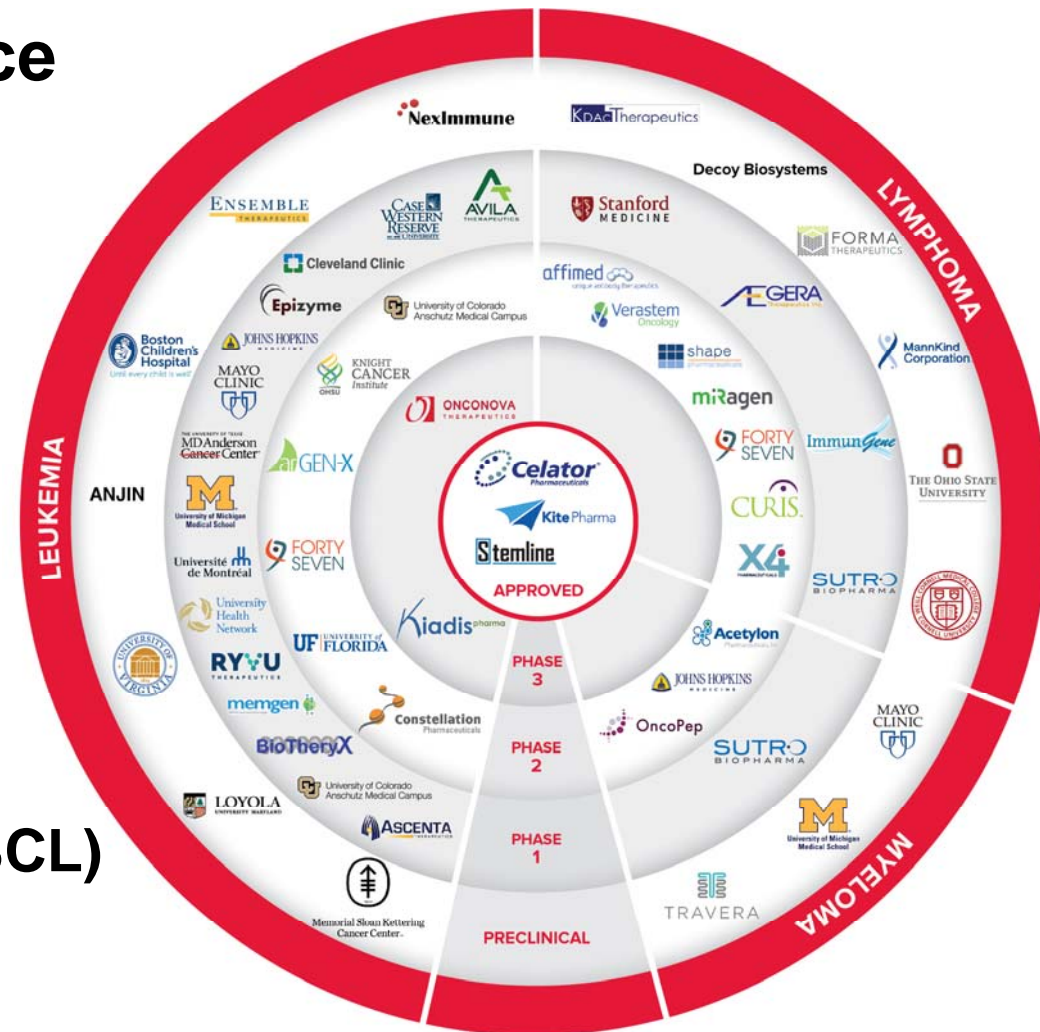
ce

CL)

LEUKEMIA

LYMPHOMA

MYELOMA

NexImmune

KDAC Therapeutics

Decoy Biosystems

ENSEMBLE THERAPEUTICS

CASE WESTERN RESERVE UNIVERSITY

AVILA THERAPEUTICS

Stanford MEDICINE

FORMA THERAPEUTICS

Cleveland Clinic

affimed

Epizyme

University of Colorado Anschutz Medical Campus

Verastem Oncology

AEGERA

Boston Children's Hospital

JOHNS HOPKINS MEDICINE

MannKind Corporation

shape

MAYO CLINIC

KNIGHT CANCER Institute OHSU

miRagen

ONCONOVA THERAPEUTICS

MDAnderson Cancer Center

FORTY SEVEN

ImmunGene

THE OHIO STATE UNIVERSITY

GEN-X

Celator Pharmaceuticals

CURIS

ANJIN

University of Michigan Medical School

Kite Pharma

Stemline

X4

Université de Montréal

FORTY SEVEN

APPROVED

SUTRO BIOPHARMA

University Health Network

Kiadis pharma

UF UNIVERSITY of FLORIDA

Acetylon

PHASE 3

RYVU THERAPEUTICS

JOHNS HOPKINS MEDICINE

memgen

Constellation Pharmaceuticals

OncoPep

MAYO CLINIC

PHASE 2

BioTheryX

SUTRO BIOPHARMA

University of Colorado Anschutz Medical Campus

LOYOLA

ASCENTA

PHASE 1

University of Michigan Medical School

TRAVERA

Memorial Sloan Kettering Cancer Center

PRECLINICAL